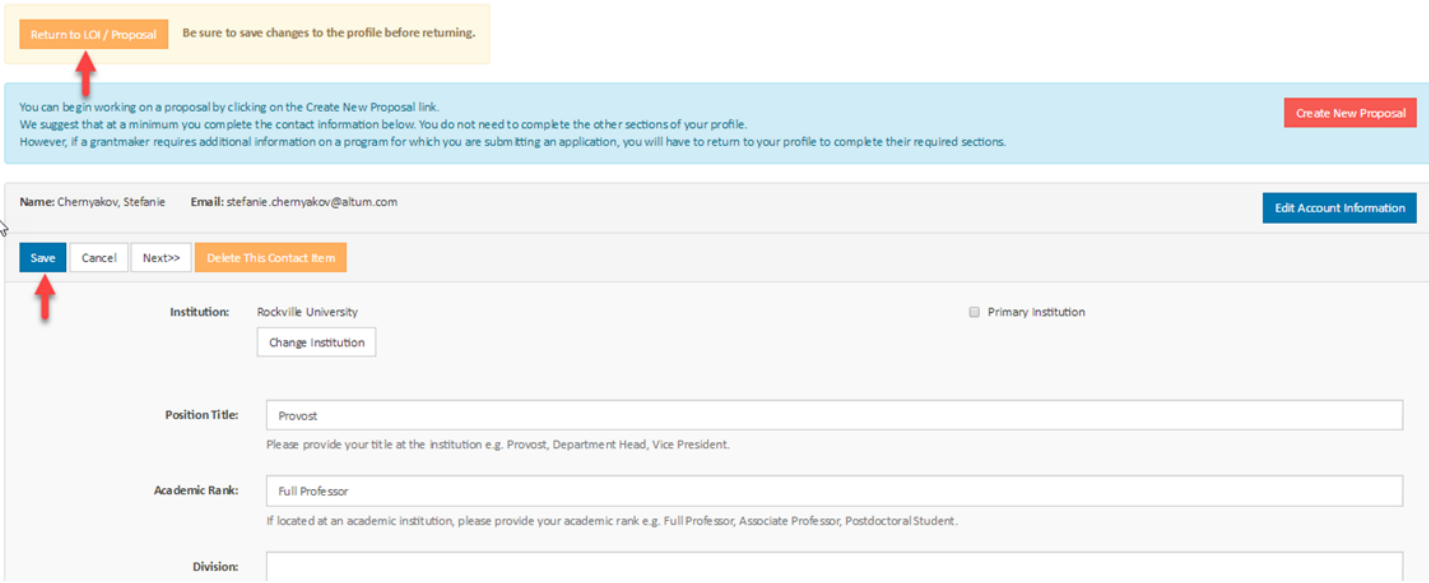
Return to LOI / Proposal

Be sure to save changes to the profile before returning.

You can begin working on a proposal by clicking on the Create New Proposal link.
We suggest that at a minimum you complete the contact information below. You do not need to complete the other sections of your profile.
However, if a grantmaker requires additional information on a program for which you are submitting an application, you will have to return to your profile to complete their required sections.

Create New Proposal

Name: Chernyakov, Stefanie Email: stefanie.chernyakov@altum.com

Edit Account Information

Save Cancel Next>> Delete This Contact Item

Institution: Rockville University

Change Institution

Primary Institution

Position Title: Provost

Please provide your title at the institution e.g. Provost, Department Head, Vice President.

Academic Rank: Full Professor

If located at an academic institution, please provide your academic rank e.g. Full Professor, Associate Professor, Postdoctoral Student.

Division: